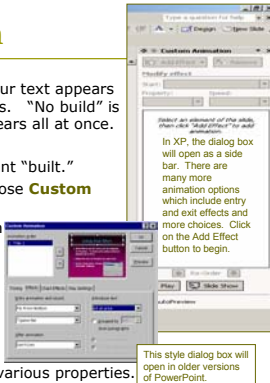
ur text appears
s. "No build" is
ears all at once.

nt "built."
ose **Custom**

various properties.

Type a question for help

Design New Slide

Custom Animation

Add Effect Remove

Modify effect

Start:

Property:

Speed:

Select an element of the slide, then click "Add Effect" to add animation.

In XP, the dialog box will open as a side bar. There are many more animation options which include entry and exit effects and more choices. Click on the Add Effect button to begin.

Re-Order

Play Slide Show

AutoPreview

Custom Animation

OK

Cancel

Preview

Title 1

Text 2

Timing Effects Chart Effects Play Settings

Entry animation and sound

Fly

From Bottom

[No Sound]

After animation

Don't Dim

Introduce text

All at once

Grouped by 1st level paragraphs

In reverse order

This style dialog box will open in older versions of PowerPoint.